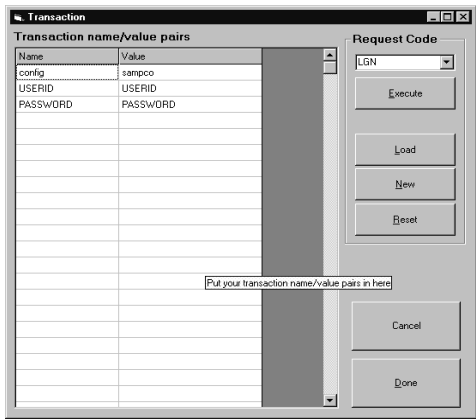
Transaction

Transaction name/value pairs

| Name | Value |
|---|---|
| config | sampco |
| USERID | USERID |
| PASSWORD | PASSWORD |

Put your transaction name/value pairs in here

Request Code

LGN

Execute

Load

New

Reset

Cancel

Done